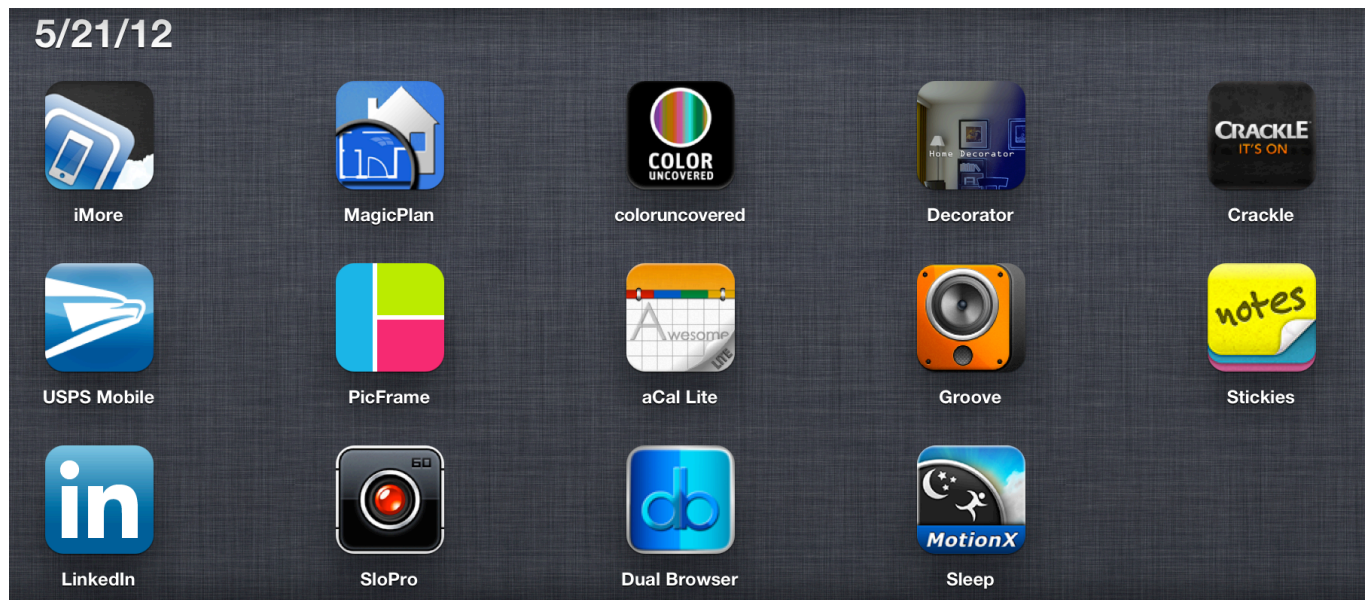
5/21/12

COLOR UNCOVERED

Home Decorator

CRACKLE IT'S ON

iMore

MagicPlan

coloruncovered

Decorator

Crackle

Awesome LITE

notes

USPS Mobile

PicFrame

aCal Lite

Groove

Stickies

in

60

db

MotionX

LinkedIn

SloPro

Dual Browser

Sleep